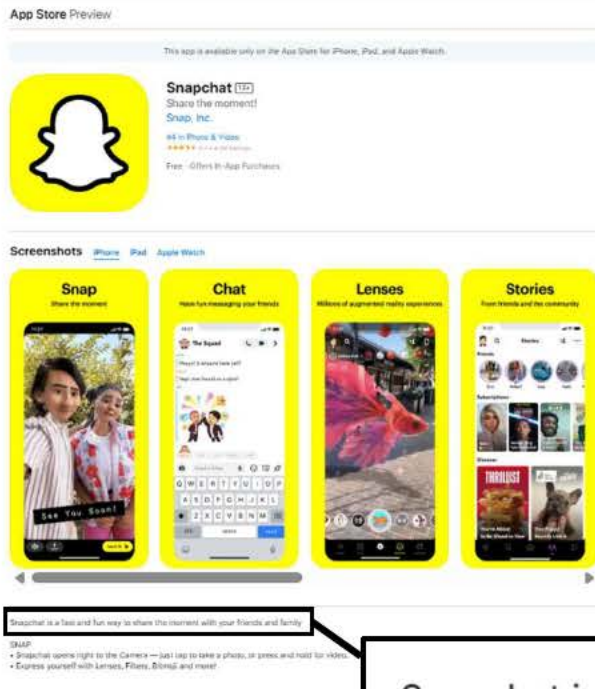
App Store Preview

This app is available only on the App Store for iPhone, iPad, and Apple Watch.

Snapchat 12+
Share the moment!
Snap, Inc.
#4 in Photo & Video
★★★★★ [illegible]
Free · Offers In-App Purchases

Screenshots iPhone iPad Apple Watch

Snap
Share the moment

See You Soon!

Chat
Have fun messaging your friends

The Squad

Q W E R T Y U I O P
A S D F G H J K L
Z X C V B N M

Lenses
Millions of augmented reality experiences

Stories
From friends and the community

Stories

THROWBACK

Snapchat is a fast and fun way to share the moment with your friends and family

SNAP
• Snapchat opens right to the Camera — just tap to take a photo, or press and hold for video.
• Express yourself with Lenses, Filters, Bitmoji and more!

Snapchat i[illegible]